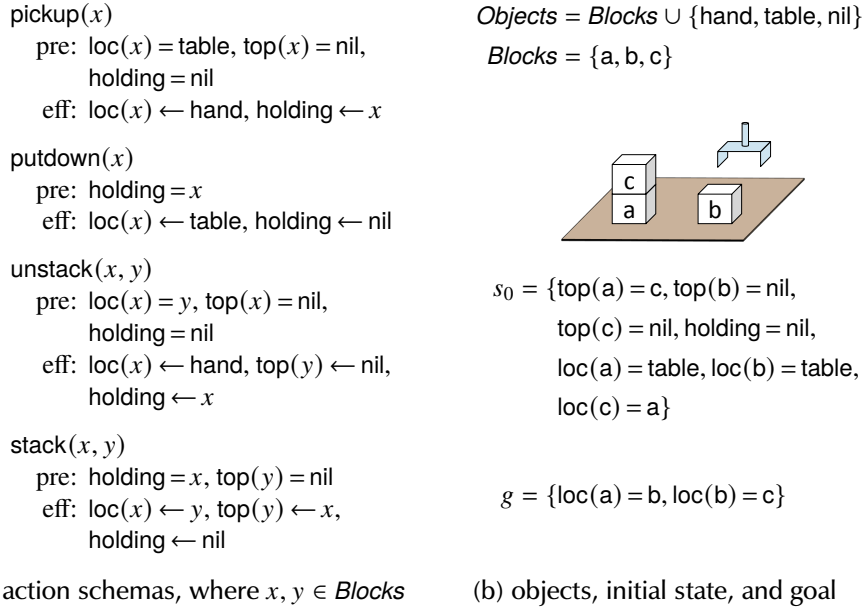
$\text{pickup}(x)$
pre: $\text{loc}(x) = \text{table}$, $\text{top}(x) = \text{nil}$, $\text{holding} = \text{nil}$
eff: $\text{loc}(x) \leftarrow \text{hand}$, $\text{holding} \leftarrow x$

$\text{putdown}(x)$
pre: $\text{holding} = x$
eff: $\text{loc}(x) \leftarrow \text{table}$, $\text{holding} \leftarrow \text{nil}$

$\text{unstack}(x, y)$
pre: $\text{loc}(x) = y$, $\text{top}(x) = \text{nil}$, $\text{holding} = \text{nil}$
eff: $\text{loc}(x) \leftarrow \text{hand}$, $\text{top}(y) \leftarrow \text{nil}$, $\text{holding} \leftarrow x$

$\text{stack}(x, y)$
pre: $\text{holding} = x$, $\text{top}(y) = \text{nil}$
eff: $\text{loc}(x) \leftarrow y$, $\text{top}(y) \leftarrow x$, $\text{holding} \leftarrow \text{nil}$

action schemas, where $x, y \in \textit{Blocks}$

$\textit{Objects} = \textit{Blocks} \cup \{\text{hand}, \text{table}, \text{nil}\}$
$\textit{Blocks} = \{\text{a}, \text{b}, \text{c}\}$

c
a
b

$s_0 = \{\text{top(a)} = \text{c}, \text{top(b)} = \text{nil}, \text{top(c)} = \text{nil}, \text{holding} = \text{nil}, \text{loc(a)} = \text{table}, \text{loc(b)} = \text{table}, \text{loc(c)} = \text{a}\}$

$g = \{\text{loc(a)} = \text{b}, \text{loc(b)} = \text{c}\}$

(b) objects, initial state, and goal